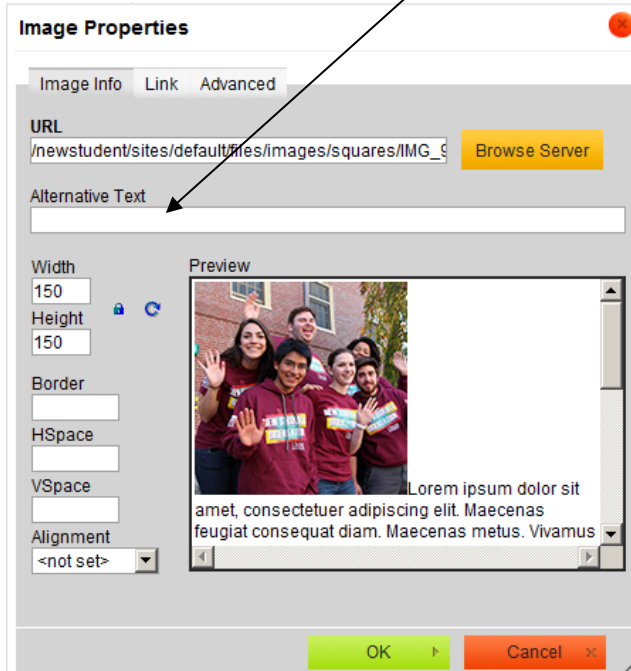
Image Properties

Image Info | Link | Advanced

URL
/newstudent/sites/default/files/images/squares/IMG_9

Browse Server

Alternative Text

Width
150
Height
150

Border

HSpace

VSpace

Alignment
<not set>

Preview
Lorem ipsum dolor sit amet, consectetuer adipiscing elit. Maecenas feugiat consequat diam. Maecenas metus. Vivamus

OK

Cancel